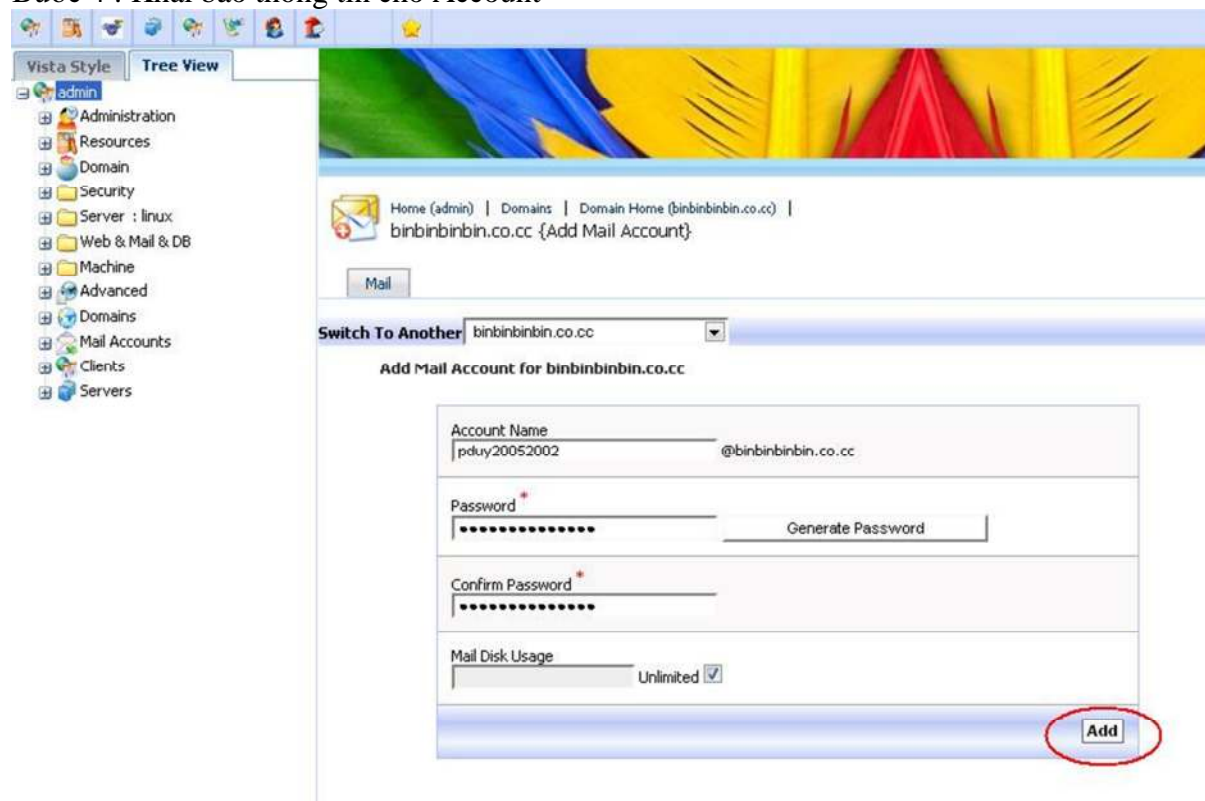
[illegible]

Vista Style | Tree View

admin
Administration
Resources
Domain
Security
Server : linux
Web & Mail & DB
Machine
Advanced
Domains
Mail Accounts
Clients
Servers

Home (admin) | Domains | Domain Home (binbinbinbin.co.cc) |
binbinbinbin.co.cc {Add Mail Account}

Mail

Switch To Another binbinbinbin.co.cc

Add Mail Account for binbinbinbin.co.cc

Account Name
pduy20052002 @binbinbinbin.co.cc

Password *
••••••••••••••• Generate Password

Confirm Password *
•••••••••••••••

Mail Disk Usage
Unlimited

Add